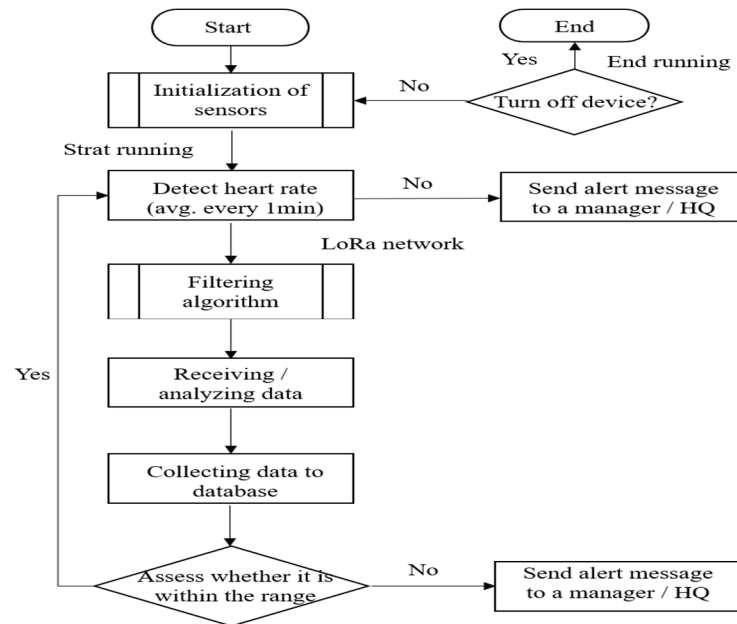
Start

End

Yes

End running

No

Initialization of sensors

Turn off device?

Strat running

Detect heart rate (avg. every 1min)

No

Send alert message to a manager / HQ

LoRa network

Filtering algorithm

Yes

Receiving / analyzing data

Collecting data to database

Assess whether it is within the range

No

Send alert message to a manager / HQ